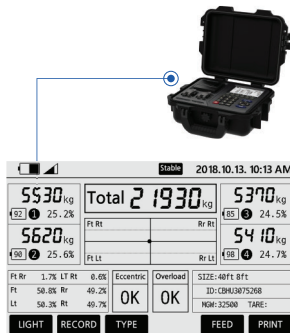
Stable 2018.10.13. 10:13 AM

5530kg
92 1 25.2%

5620kg
90 2 25.6%

Total 21930kg

Ft Rt
Rr Rt
Ft Lt
Rr Lt

5370kg
85 3 24.5%

5410kg
98 4 24.7%

Ft Rr 1.7% LT Rt 0.6%
Ft 50.8% Rr 49.2%
Lt 50.3% Rt 49.7%

Eccentric
OK

Overload
OK

SIZE:40ft 8ft
ID:CBHU3075268
MGW:32500 TARE:

LIGHT RECORD TYPE FEED PRINT